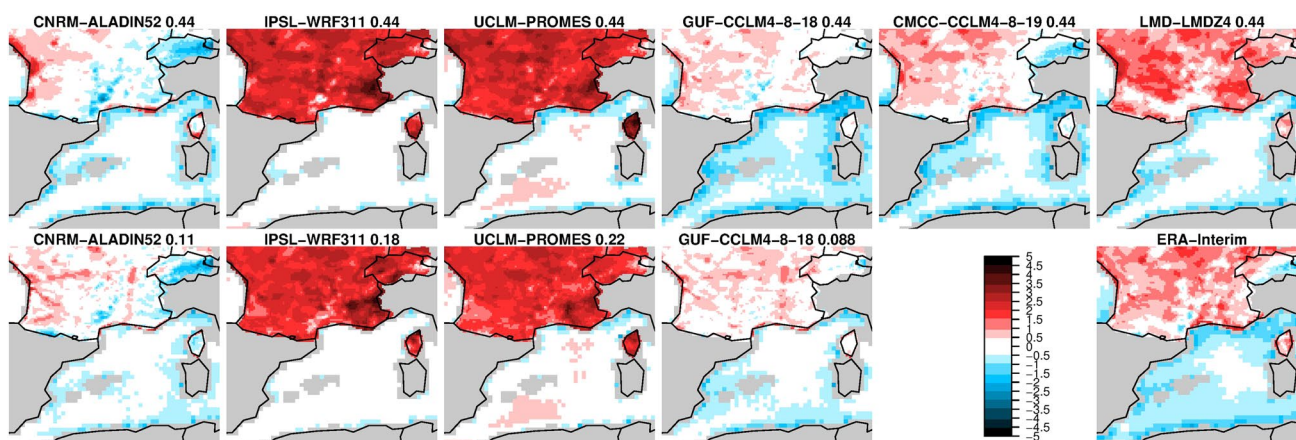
CNRM−ALADIN52 0.44

IPSL−WRF311 0.44

UCLM−PROMES 0.44

GUF−CCLM4−8−18 0.44

CMCC−CCLM4−8−19 0.44

LMD−LMDZ4 0.44

CNRM−ALADIN52 0.11

IPSL−WRF311 0.18

UCLM−PROMES 0.22

GUF−CCLM4−8−18 0.088

5
4.5
4
3.5
3
2.5
2
1.5
1
0.5
0
−0.5
−1
−1.5
−2
−2.5
−3
−3.5
−4
−4.5
−5

ERA−Interim